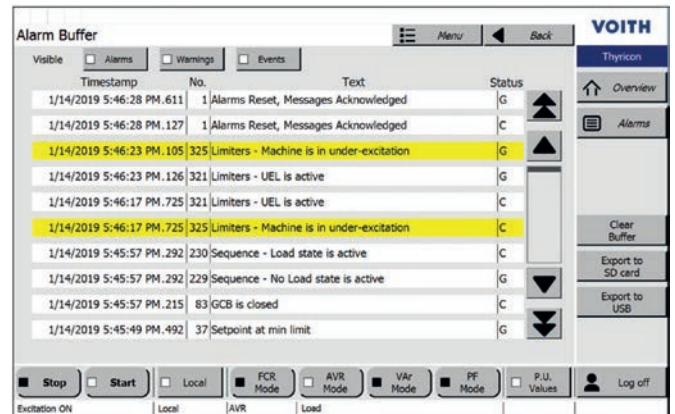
Alarm Buffer

Menu

Back

VOITH

Thyricon

Visible Alarms Warnings Events

| Timestamp | No. | Text | Status |
|---|---|---|---|
| 1/14/2019 5:46:28 PM.611 | 1 | Alarms Reset, Messages Acknowledged | G |
| 1/14/2019 5:46:28 PM.127 | 1 | Alarms Reset, Messages Acknowledged | C |
| 1/14/2019 5:46:23 PM.105 | 325 | Limiters - Machine is in under-excitation | G |
| 1/14/2019 5:46:23 PM.126 | 321 | Limiters - UEL is active | G |
| 1/14/2019 5:46:17 PM.725 | 321 | Limiters - UEL is active | C |
| 1/14/2019 5:46:17 PM.725 | 325 | Limiters - Machine is in under-excitation | C |
| 1/14/2019 5:45:57 PM.292 | 230 | Sequence - Load state is active | C |
| 1/14/2019 5:45:57 PM.292 | 229 | Sequence - No Load state is active | G |
| 1/14/2019 5:45:57 PM.215 | 83 | GCB is closed | C |
| 1/14/2019 5:45:49 PM.492 | 37 | Setpoint at min limit | G |

Overview

Alarms

Clear Buffer

Export to SD card

Export to USB

Stop Start Local FCR Mode AVR Mode VAr Mode PF Mode P.U. Values Log off

Excitation ON Local AVR Load